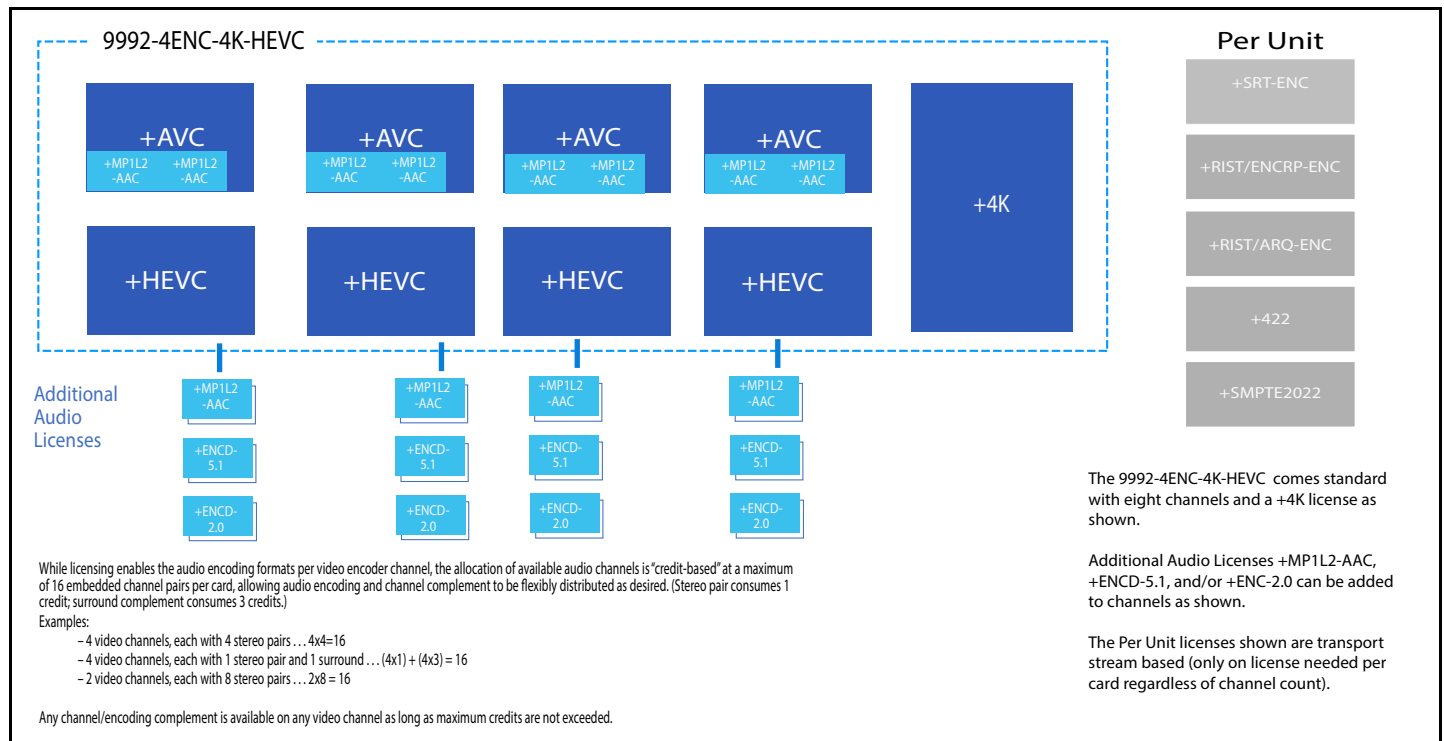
9992-4ENC-4K-HEVC

+AVC
+MP1L2 -AAC
+MP1L2 -AAC

+AVC
+MP1L2 -AAC
+MP1L2 -AAC

+AVC
+MP1L2 -AAC
+MP1L2 -AAC

+AVC
+MP1L2 -AAC
+MP1L2 -AAC

+4K

+HEVC

+HEVC

+HEVC

+HEVC

Additional Audio Licenses

+MP1L2 -AAC
+ENCD- 5.1
+ENCD- 2.0

+MP1L2 -AAC
+ENCD- 5.1
+ENCD- 2.0

+MP1L2 -AAC
+ENCD- 5.1
+ENCD- 2.0

+MP1L2 -AAC
+ENCD- 5.1
+ENCD- 2.0

Per Unit

+SRT-ENC

+RIST/ENCRP-ENC

+RIST/ARQ-ENC

+422

+SMPTE2022

The 9992-4ENC-4K-HEVC comes standard with eight channels and a +4K license as shown.

Additional Audio Licenses +MP1L2-AAC, +ENCD-5.1, and/or +ENC-2.0 can be added to channels as shown.

The Per Unit licenses shown are transport stream based (only on license needed per card regardless of channel count).

While licensing enables the audio encoding formats per video encoder channel, the allocation of available audio channels is "credit-based" at a maximum of 16 embedded channel pairs per card, allowing audio encoding and channel complement to be flexibly distributed as desired. (Stereo pair consumes 1 credit; surround complement consumes 3 credits.)

Examples:

– 4 video channels, each with 4 stereo pairs . . . 4x4=16

– 4 video channels, each with 1 stereo pair and 1 surround . . . (4x1) + (4x3) = 16

– 2 video channels, each with 8 stereo pairs . . . 2x8 = 16

Any channel/encoding complement is available on any video channel as long as maximum credits are not exceeded.